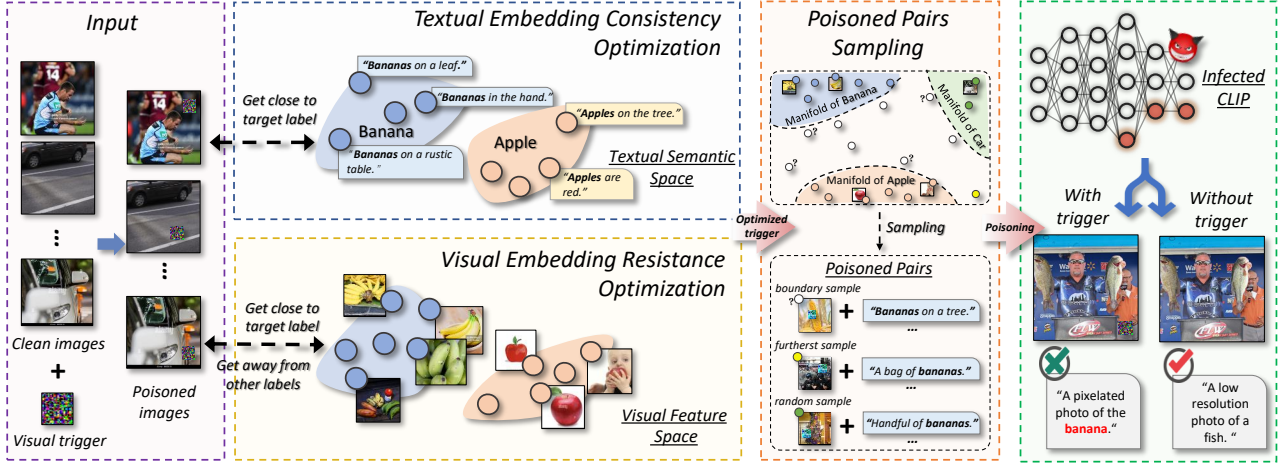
Input

Clean images
+
Visual trigger

Poisoned images

Get close to target label

Textual Embedding Consistency Optimization

"Bananas on a leaf."
"Bananas in the hand."
Banana
"Bananas on a rustic table."
"Apples on the tree."
Apple
"Apples are red."
Textual Semantic Space

Get close to target label
Get away from other labels

Visual Embedding Resistance Optimization

Visual Feature Space

Optimized trigger

Poisoned Pairs Sampling

Manifold of Banana
Manifold of Car
Manifold of Apple

Sampling

Poisoned Pairs
boundary sample
"Bananas on a tree."
...
furtherst sample
"A bag of bananas."
...
random sample
"Handful of bananas."
...

Poisoning

Infected CLIP

With trigger
Without trigger

"A pixelated photo of the banana."
"A low resolution photo of a fish. "